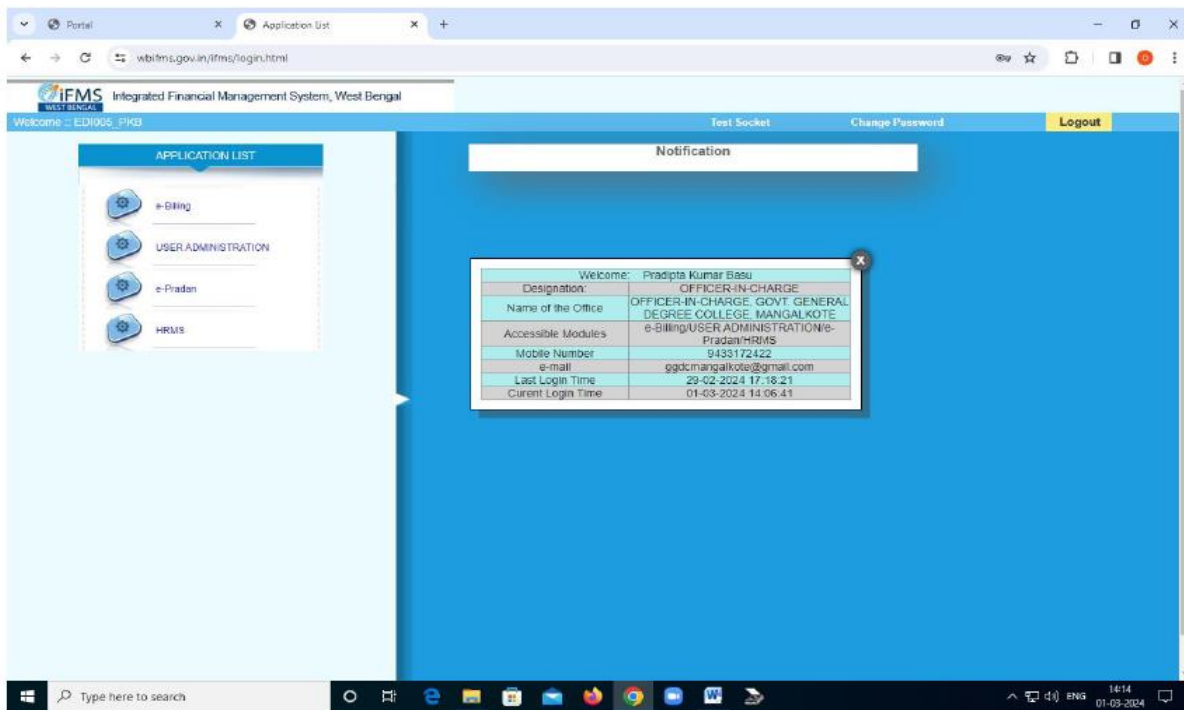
Portal × Application List × +

wbifms.gov.in/ifms/login.html

iFMS WEST BENGAL Integrated Financial Management System, West Bengal

Welcome :: EDI005_PKB

Test Socket Change Password Logout

APPLICATION LIST

e-Billing

USER ADMINISTRATION

e-Pradan

HRMS

Notification

x

| Welcome: | Pradipta Kumar Basu |
|---|---|
| Designation: | OFFICER-IN-CHARGE |
| Name of the Office | OFFICER-IN-CHARGE, GOVT. GENERAL DEGREE COLLEGE, MANGALKOTE |
| Accessible Modules | e-Billing/USER ADMINISTRATION/e-Pradan/HRMS |
| Mobile Number | 9433172422 |
| e-mail | ggdcmangalkote@gmail.com |
| Last Login Time | 29-02-2024 17:18:21 |
| Curent Login Time | 01-03-2024 14:06:41 |

Type here to search

ENG 14:14 01-03-2024